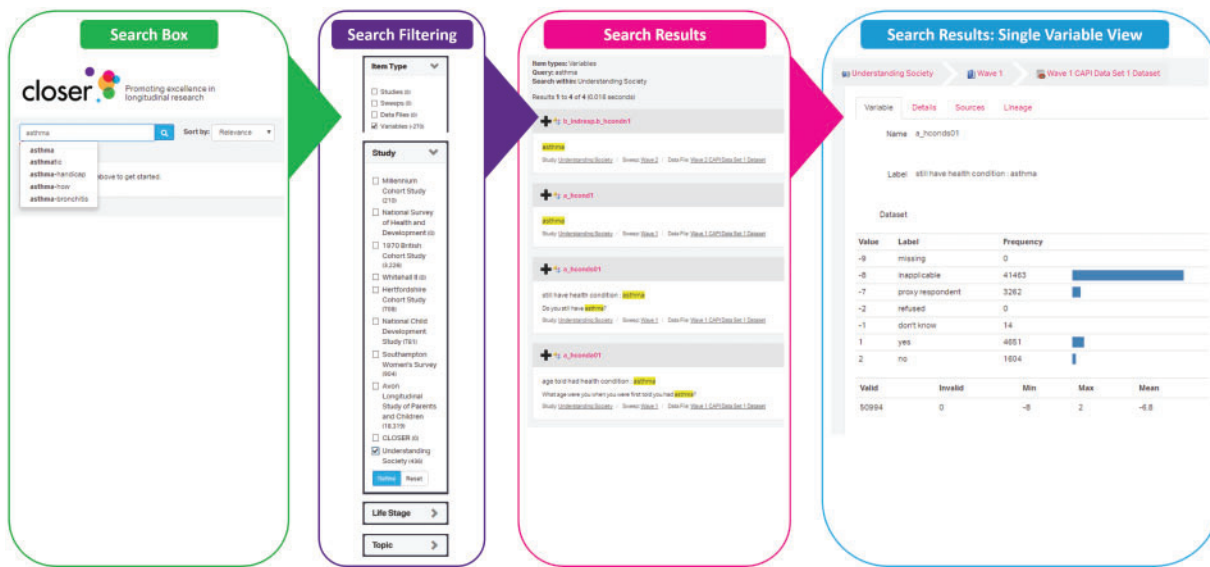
Search Box

closer

Promoting excellence in longitudinal research

asthma

Sort by: Relevance

asthma
asthmatic
asthma-handicap
asthma-how
asthma-bronchitis

above to get started.

Search Filtering

Item Type

Studies (0)
Sweeps (0)
Data Files (0)
Variables (>210)

Study

Millennium Cohort Study (210)
National Survey of Health and Development (0)
1970 British Cohort Study (3,339)
Whitehall II (0)
Hertfordshire Cohort Study (768)
National Child Development Study (781)
Southampton Women's Survey (604)
Avon Longitudinal Study of Parents and Children (18,319)
CLOSER (0)
Understanding Society (436)

Refine Reset

Life Stage

Topic

Search Results

Item types: Variables
Query: asthma
Search within: Understanding Society

Results 1 to 4 of 4 (0.018 seconds)

b_indresp.b_hcondn1

asthma

Study: Understanding Society | Sweep: Wave 2 | Data File: Wave 2 CAPI Data Set 1 Dataset

a_hcond1

asthma

Study: Understanding Society | Sweep: Wave 1 | Data File: Wave 1 CAPI Data Set 1 Dataset

a_hconds01

still have health condition : asthma

Do you still have asthma?

Study: Understanding Society | Sweep: Wave 1 | Data File: Wave 1 CAPI Data Set 1 Dataset

a_hcondn01

age told had health condition : asthma

What age were you when you were first told you had asthma?

Study: Understanding Society | Sweep: Wave 1 | Data File: Wave 1 CAPI Data Set 1 Dataset

Search Results: Single Variable View

Understanding Society | Wave 1 | Wave 1 CAPI Data Set 1 Dataset

Variable | Details | Sources | Lineage

Name a_hconds01

Label still have health condition : asthma

Dataset

| Value | Label | Frequency |
|---|---|---|
| -9 | missing | 0 |
| -8 | inapplicable | 41463 |
| -7 | proxy respondent | 3262 |
| -2 | refused | 0 |
| -1 | don't know | 14 |
| 1 | yes | 4651 |
| 2 | no | 1604 |

| Valid | Invalid | Min | Max | Mean |
|---|---|---|---|---|
| 50994 | 0 | -8 | 2 | -6.8 |